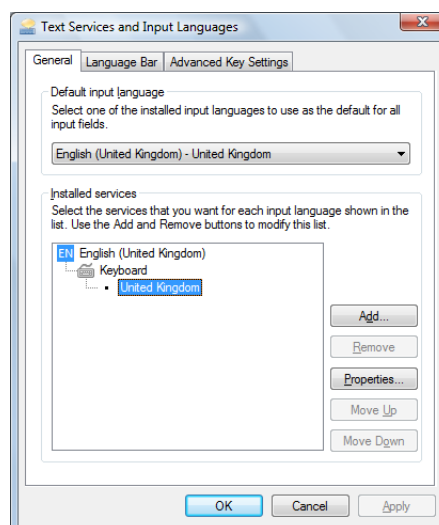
Text Services and Input Languages

General | Language Bar | Advanced Key Settings

Default input language
Select one of the installed input languages to use as the default for all input fields.

English (United Kingdom) - United Kingdom

Installed services
Select the services that you want for each input language shown in the list. Use the Add and Remove buttons to modify this list.

EN English (United Kingdom)
Keyboard
United Kingdom

Add...
Remove
Properties...
Move Up
Move Down

OK | Cancel | Apply